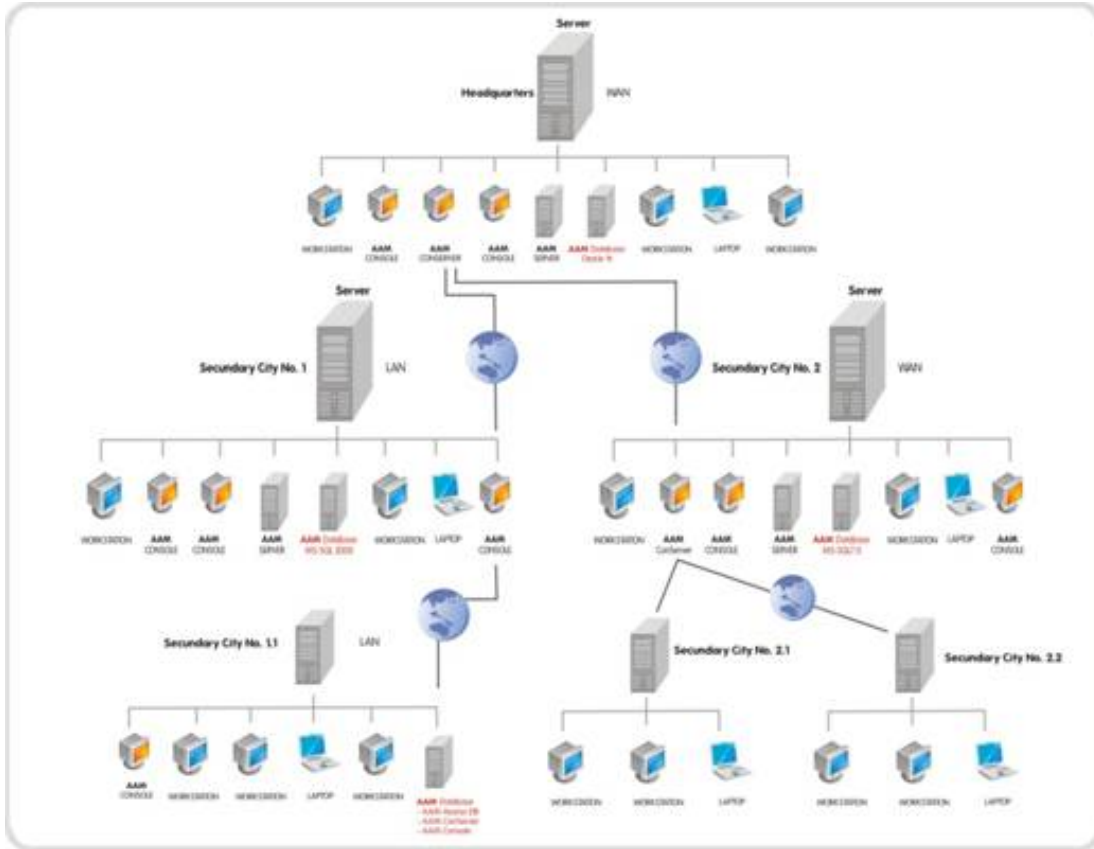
Server

Headquarters WAN

WORKSTATION
AAM CONSOLE
AAM CONSERVER
AAM CONSOLE
AAM SERVER
AAM Database Oracle 9i
WORKSTATION
LAPTOP
WORKSTATION

Server

Secundary City No. 1 LAN

Server

Secundary City No. 2 WAN

WORKSTATION
AAM CONSOLE
AAM CONSOLE
AAM SERVER
AAM Database MS SQL 2000
WORKSTATION
LAPTOP
AAM CONSOLE

WORKSTATION
AAM ConServer
AAM CONSOLE
AAM SERVER
AAM Database MS SQL 7.0
WORKSTATION
LAPTOP
AAM CONSOLE

Secundary City No. 1.1 LAN

Secundary City No. 2.1

Secundary City No. 2.2

AAM CONSOLE
WORKSTATION
WORKSTATION
LAPTOP
WORKSTATION
AAM Database
- AAM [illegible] DB
- AAM ConServer
- AAM Console

WORKSTATION
WORKSTATION
LAPTOP

WORKSTATION
WORKSTATION
LAPTOP